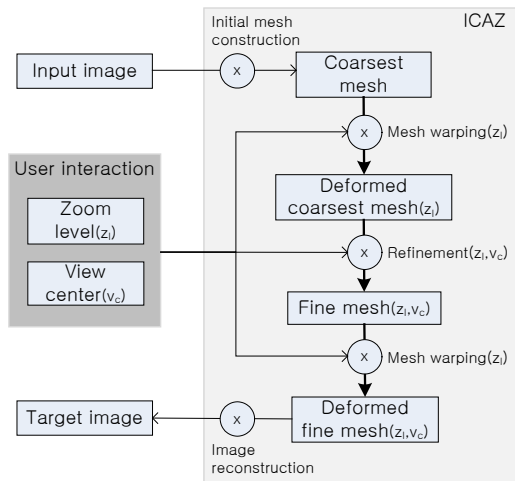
ICAZ

Initial mesh construction

Input image

x

Coarsest mesh

x

Mesh warping($z_l$)

User interaction

Zoom level($z_l$)

View center($v_c$)

Deformed coarsest mesh($z_l$)

x

Refinement($z_l$,$v_c$)

Fine mesh($z_l$,$v_c$)

x

Mesh warping($z_l$)

Target image

x

Deformed fine mesh($z_l$,$v_c$)

Image reconstruction